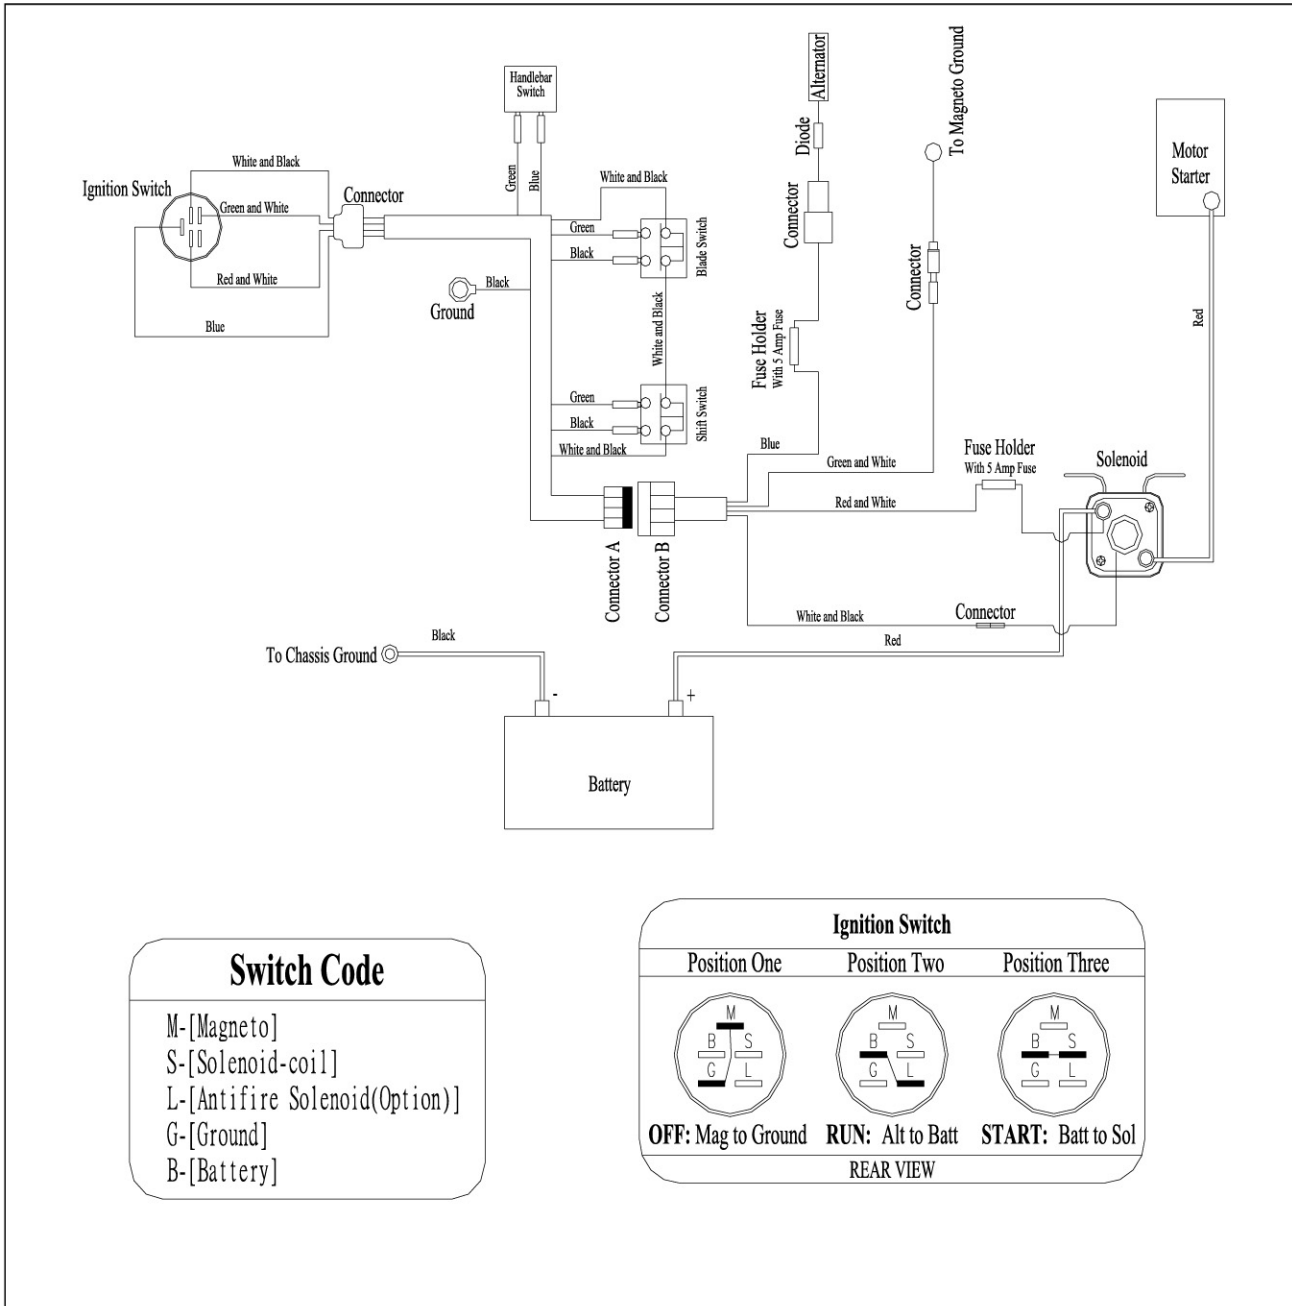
Handlebar Switch

Alternator

To Magneto Ground

Diode

Motor Starter

White and Black

Ignition Switch

Green and White

Connector

Green

Blue

White and Black

Green

Black

Blade Switch

Connector

Red and White

Blue

Black

Ground

Fuse Holder With 5 Amp Fuse

Connector

Red

White and Black

Green

Black

Shift Switch

White and Black

Blue

Green and White

Fuse Holder With 5 Amp Fuse

Solenoid

Red and White

Connector A

Connector B

White and Black

Connector

Red

Black

To Chassis Ground

-

+

Battery

Switch Code

M-[Magneto]
S-[Solenoid-coil]
L-[Antifire Solenoid(Option)]
G-[Ground]
B-[Battery]

Ignition Switch

| Position One | Position Two | Position Three |
|---|---|---|
| M B S G L | M B S G L | M B S G L |
| **OFF:** Mag to Ground | **RUN:** Alt to Batt | **START:** Batt to Sol |

REAR VIEW